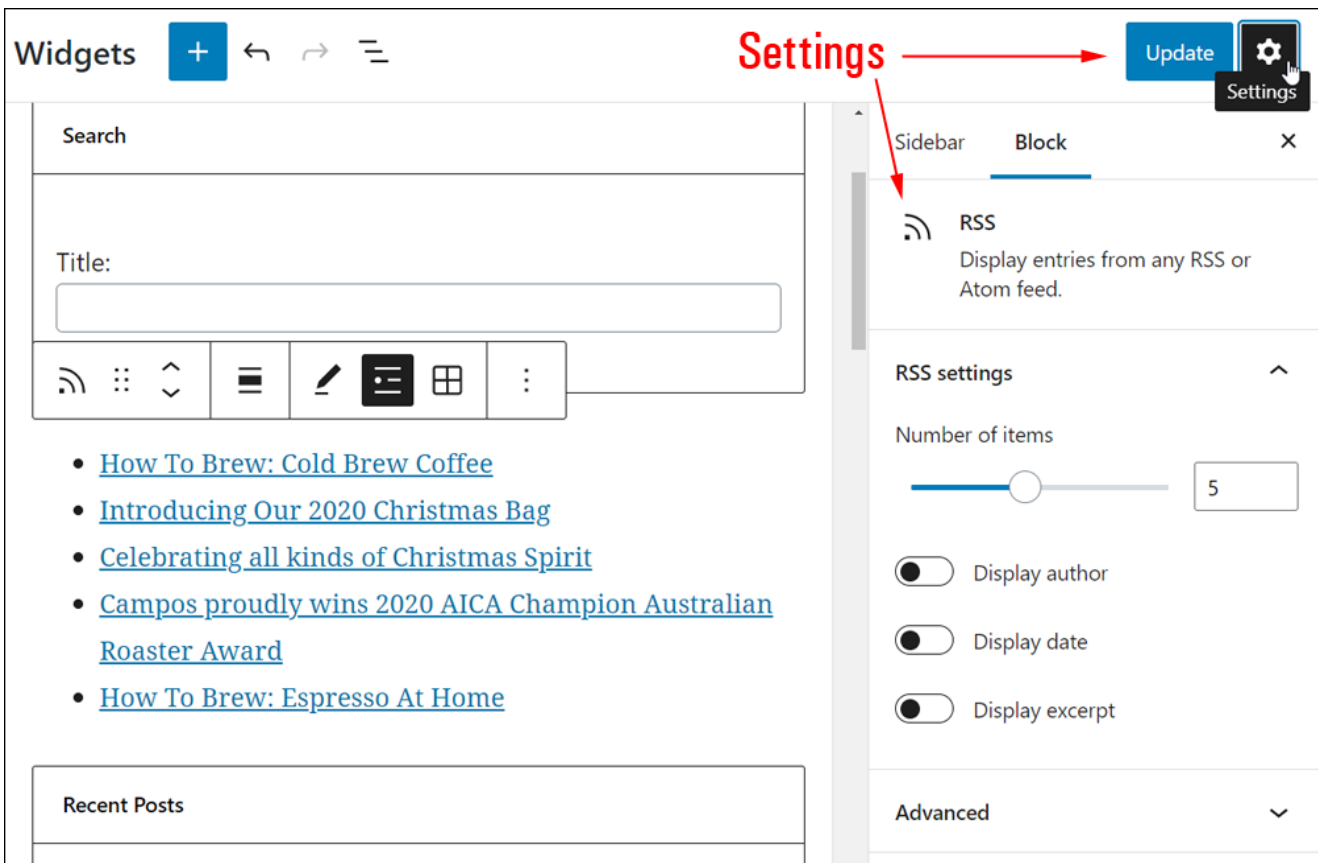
Widgets

Settings

Update

Settings

Search

Title:

- How To Brew: Cold Brew Coffee
- Introducing Our 2020 Christmas Bag
- Celebrating all kinds of Christmas Spirit
- Campos proudly wins 2020 AICA Champion Australian Roaster Award
- How To Brew: Espresso At Home

Recent Posts

Sidebar

Block

RSS

Display entries from any RSS or Atom feed.

RSS settings

Number of items

5

Display author

Display date

Display excerpt

Advanced